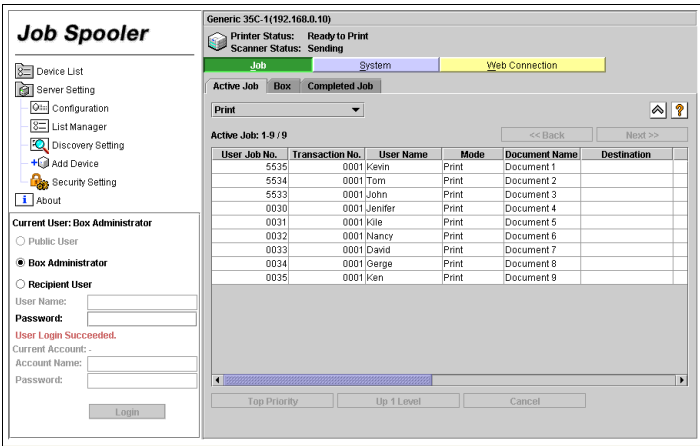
Job Spooler

Device List
Server Setting
Configuration
List Manager
Discovery Setting
Add Device
Security Setting
About

Current User: Box Administrator
Public User
Box Administrator
Recipient User
User Name:
Password:
User Login Succeeded.
Current Account: -
Account Name:
Password:
Login

Generic 35C-1(192.168.0.10)
Printer Status: Ready to Print
Scanner Status: Sending

Job | System | Web Connection

Active Job | Box | Completed Job

Print

Active Job: 1-9 / 9
<< Back
Next >>

| User Job No. | Transaction No. | User Name | Mode | Document Name | Destination |
|---|---|---|---|---|---|
| 5535 | 0001 | Kevin | Print | Document 1 | |
| 5534 | 0001 | Tom | Print | Document 2 | |
| 5533 | 0001 | John | Print | Document 3 | |
| 0030 | 0001 | Jenifer | Print | Document 4 | |
| 0031 | 0001 | Kile | Print | Document 5 | |
| 0032 | 0001 | Nancy | Print | Document 6 | |
| 0033 | 0001 | David | Print | Document 7 | |
| 0034 | 0001 | Gerge | Print | Document 8 | |
| 0035 | 0001 | Ken | Print | Document 9 | |

Top Priority
Up 1 Level
Cancel